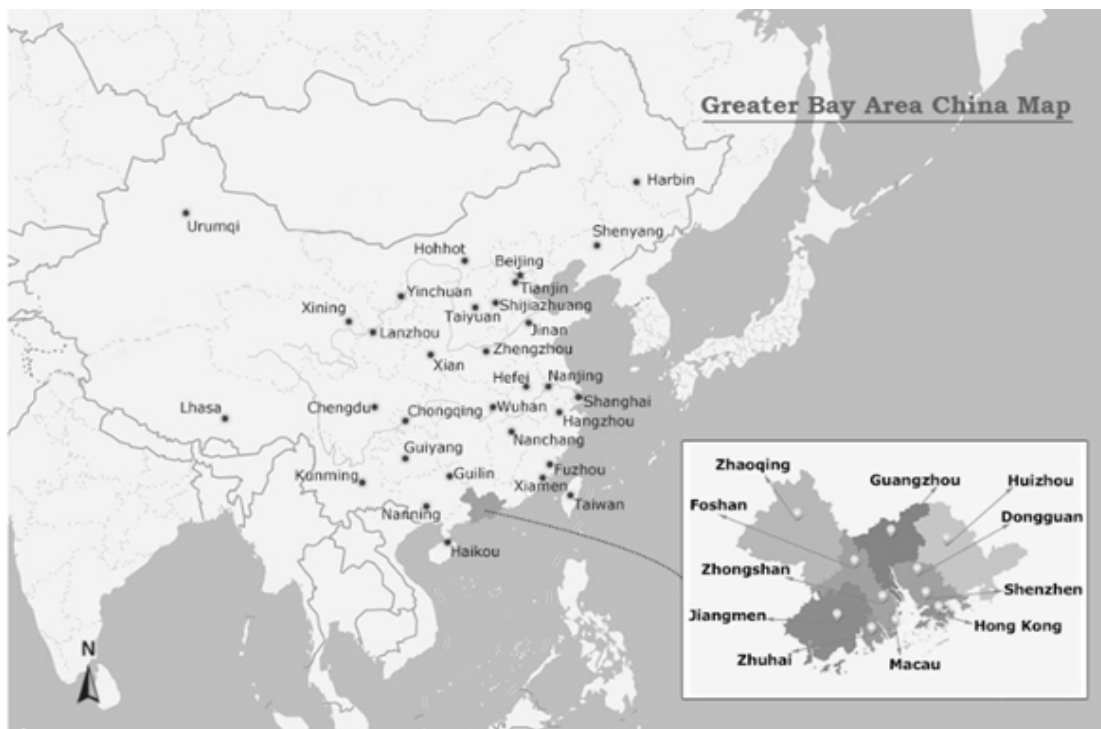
Greater Bay Area China Map

Harbin

Urumqi

Shenyang

Hohhot

Beijing

Tianjin

Yinchuan

Shijiazhuang

Xining

Taiyuan

Lanzhou

Jinan

Zhengzhou

Xian

Hefei

Nanjing

Lhasa

Chengdu

Chongqing

Wuhan

Shanghai

Hangzhou

Nanchang

Guiyang

Fuzhou

Kunming

Guilin

Xiamen

Taiwan

Nanning

Haikou

Zhaoqing

Guangzhou

Huizhou

Foshan

Dongguan

Zhongshan

Shenzhen

Jiangmen

Hong Kong

Zhuhai

Macau

N